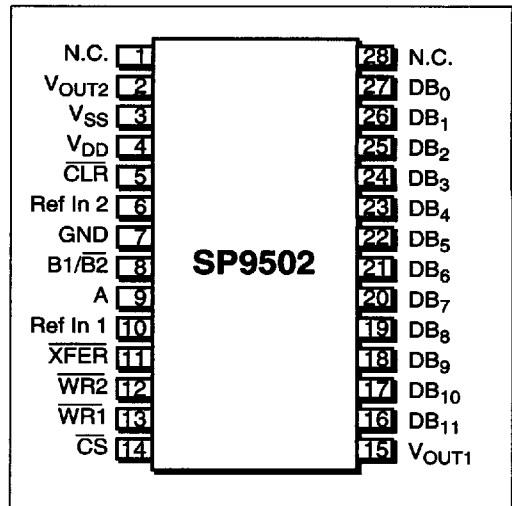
N.C. 1
$V_{OUT2}$ 2
$V_{SS}$ 3
$V_{DD}$ 4
$\overline{CLR}$ 5
Ref In 2 6
GND 7
B1/$\overline{B2}$ 8
A 9
Ref In 1 10
$\overline{XFER}$ 11
$\overline{WR2}$ 12
$\overline{WR1}$ 13
$\overline{CS}$ 14

SP9502

28 N.C.
27 $DB_0$
26 $DB_1$
25 $DB_2$
24 $DB_3$
23 $DB_4$
22 $DB_5$
21 $DB_6$
20 $DB_7$
19 $DB_8$
18 $DB_9$
17 $DB_{10}$
16 $DB_{11}$
15 $V_{OUT1}$